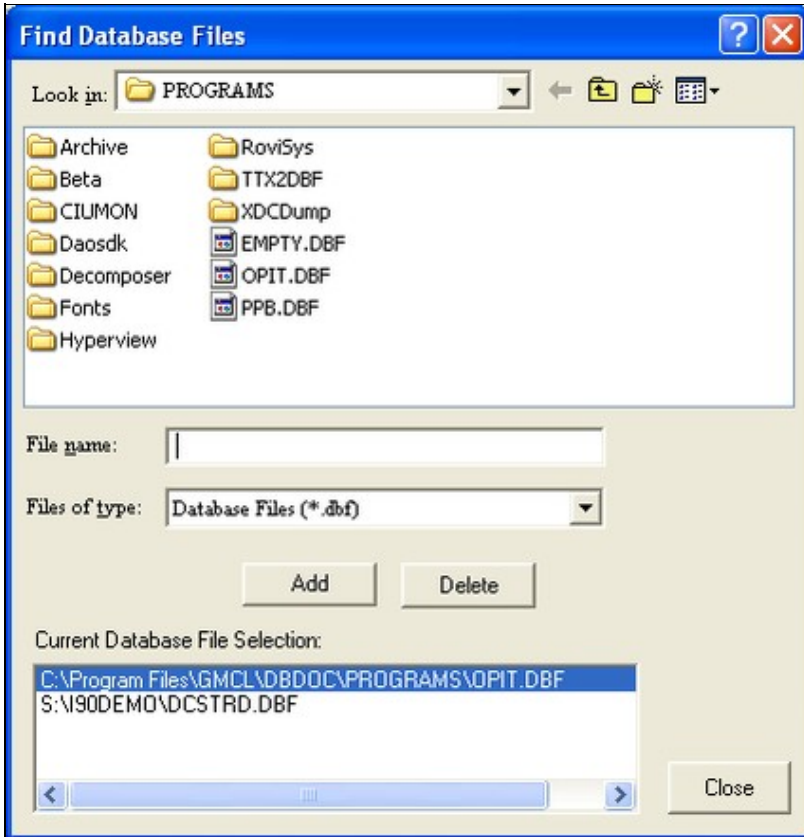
Find Database Files

Look in: PROGRAMS

Archive
Beta
CIUMON
Daosdk
Decomposer
Fonts
Hyperview
RoviSys
TTX2DBF
XDCDump
EMPTY.DBF
OPIT.DBF
PPB.DBF

File name:

Files of type: Database Files (*.dbf)

Add
Delete

Current Database File Selection:

C:\Program Files\GMCL\DBDOC\PROGRAMS\OPIT.DBF
S:\I90DEMO\DCSTRD.DBF

Close